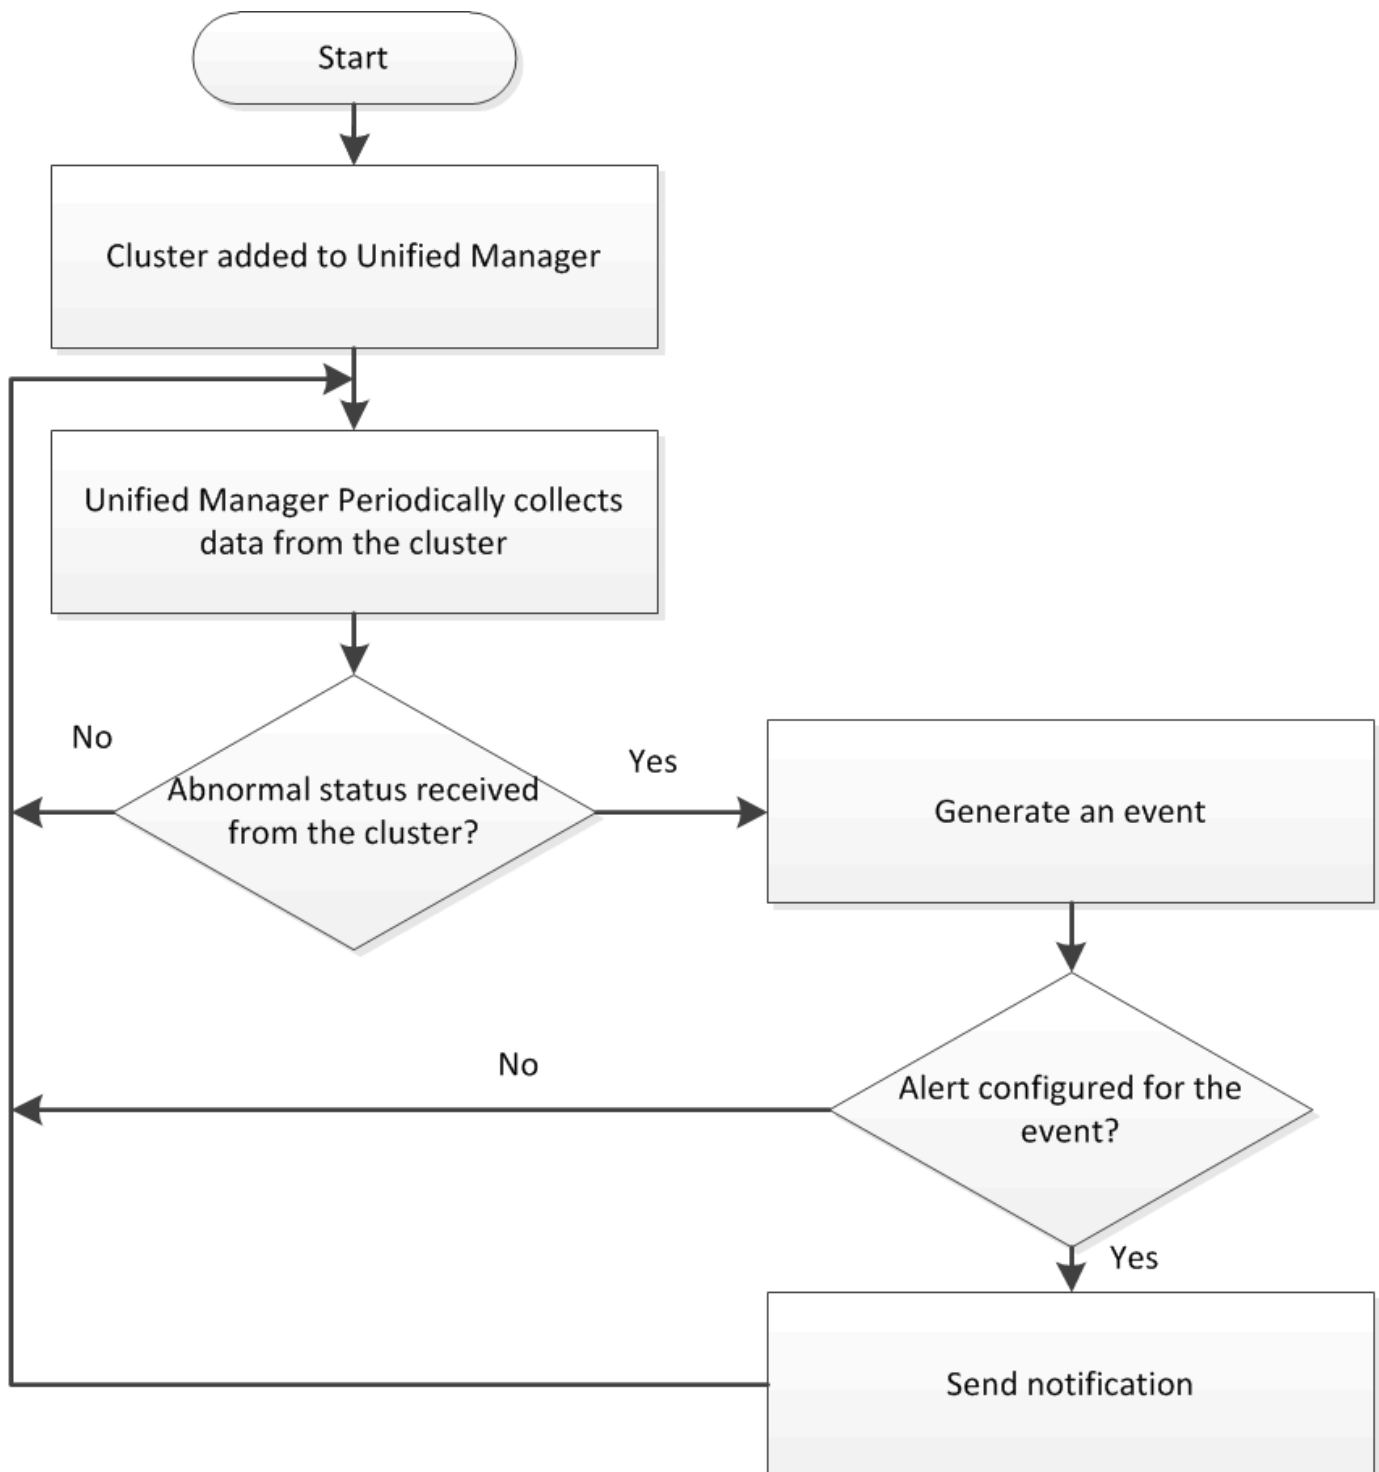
Start

Cluster added to Unified Manager

Unified Manager Periodically collects data from the cluster

No

Abnormal status received from the cluster?

Yes

Generate an event

No

Alert configured for the event?

Yes

Send notification